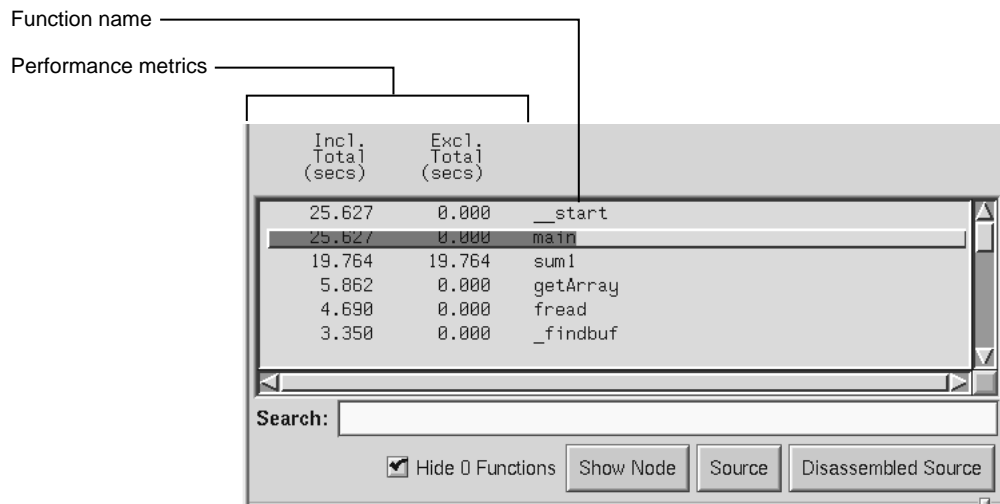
Function name

Performance metrics

| Incl. Total (secs) | Excl. Total (secs) | |
|---|---|---|
| 25.627 | 0.000 | __start |
| 25.627 | 0.000 | main |
| 19.764 | 19.764 | sum1 |
| 5.862 | 0.000 | getArray |
| 4.690 | 0.000 | fread |
| 3.350 | 0.000 | _findbuf |

Search:

Hide 0 Functions  Show Node  Source  Disassembled Source